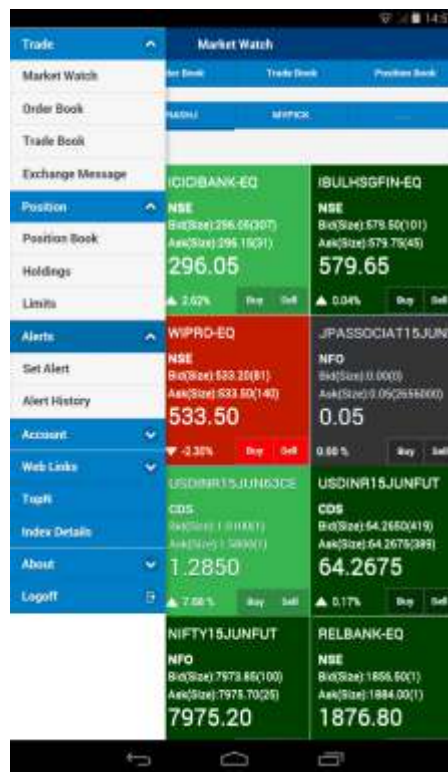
14:5

Trade

Market Watch

Order Book

Trade Book

Exchange Message

Position

Position Book

Holdings

Limits

Alerts

Set Alert

Alert History

Account

Web Links

TopN

Index Details

About

Logoff

Market Watch

Order Book | Trade Book | Position Book

RASHU | MYPICK

ICICIBANK-EQ
NSE
Bid(Size):296.05(307)
Ask(Size):296.15(31)
296.05
▲ 2.62% Buy Sell

IBULHSGFIN-EQ
NSE
Bid(Size):579.50(101)
Ask(Size):579.75(45)
579.65
▲ 0.04% Buy Sell

WIPRO-EQ
NSE
Bid(Size):533.20(81)
Ask(Size):533.50(140)
533.50
▼ -2.30% Buy Sell

JPASSOCIAT15JUN
NFO
Bid(Size):0.00(0)
Ask(Size):0.05(2656000)
0.05
0.00 % Buy Sell

USDINR15JUN63CE
CDS
Bid(Size):1.0100(1)
Ask(Size):1.5800(1)
1.2850
▲ 7.08 % Buy Sell

USDINR15JUNFUT
CDS
Bid(Size):64.2650(419)
Ask(Size):64.2675(389)
64.2675
▲ 0.17% Buy Sell

NIFTY15JUNFUT
NFO
Bid(Size):7973.85(100)
Ask(Size):7975.70(25)
7975.20

RELBANK-EQ
NSE
Bid(Size):1856.50(1)
Ask(Size):1884.00(1)
1876.80